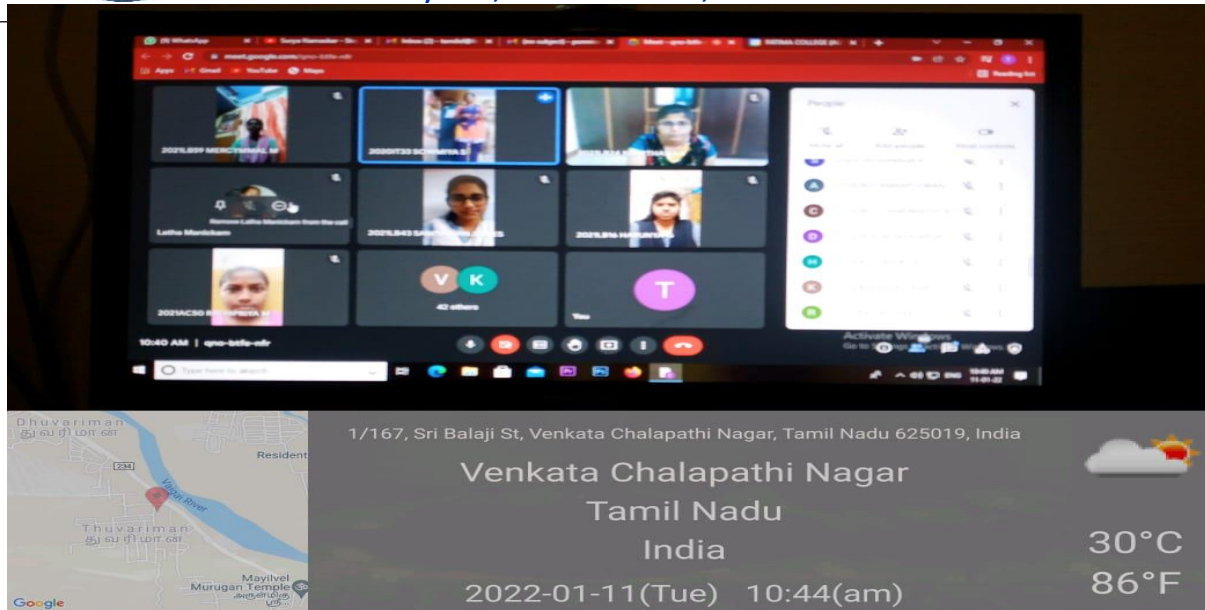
(3) WhatsApp | Surya Namaskar | Inbox (2) | (no subject) | Meet - qno-btfe-nfr | FATIMA COLLEGE

meet.google.com/qno-btfe-nfr

Apps | Gmail | YouTube | Maps

Reading list

2021LB59 MERCYMMAL M

2020IT33 SOWMIYA S

Remove Letha Manickam from the call

Letha Manickam

2021LB43 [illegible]

2021LB16 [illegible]

2021AC50 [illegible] M

V K

42 others

T

You

People

Activate Windows
Go to Settings to activate Windows.

10:40 AM | qno-btfe-nfr

Type here to search

ENG 10:40 AM 11-01-22

Dhuvariman
துவரிமான்

234

Resident

Vaigai River

Thuvariman
துவரிமான்

Mayilvel Murugan Temple
அருள்மிகு

Google

1/167, Sri Balaji St, Venkata Chalapathi Nagar, Tamil Nadu 625019, India

Venkata Chalapathi Nagar
Tamil Nadu
India
2022-01-11(Tue) 10:44(am)

30°C
86°F